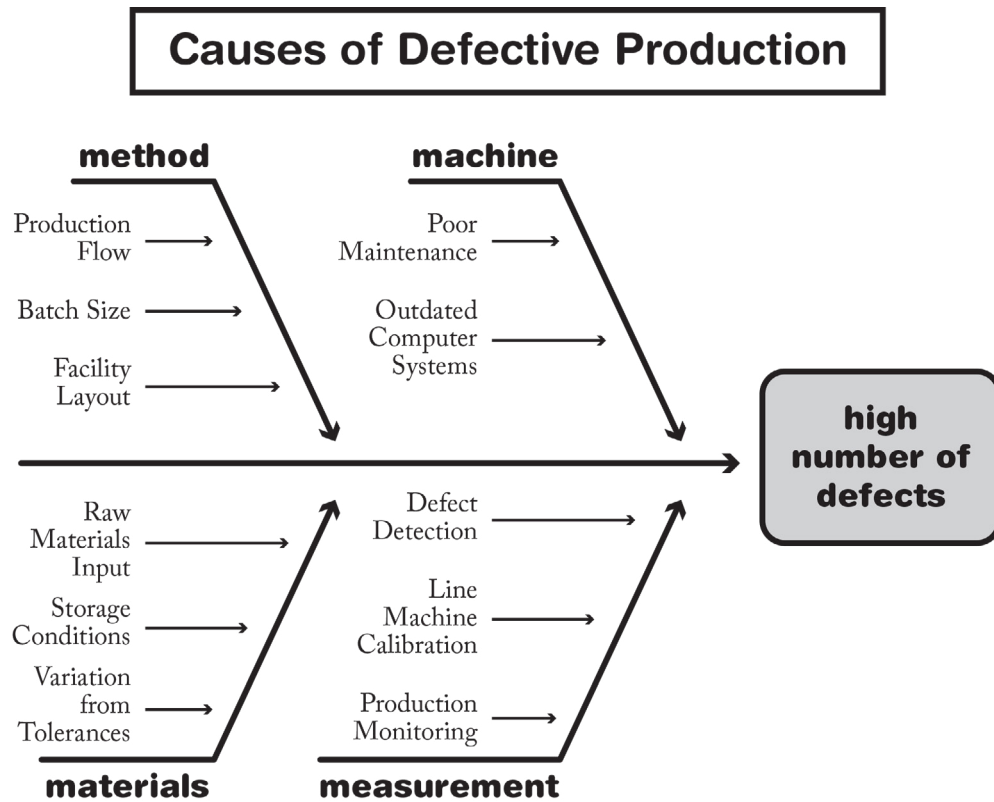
Causes of Defective Production

method

Production Flow

Batch Size

Facility Layout

machine

Poor Maintenance

Outdated Computer Systems

high number of defects

Raw Materials Input

Storage Conditions

Variation from Tolerances

materials

Defect Detection

Line Machine Calibration

Production Monitoring

measurement